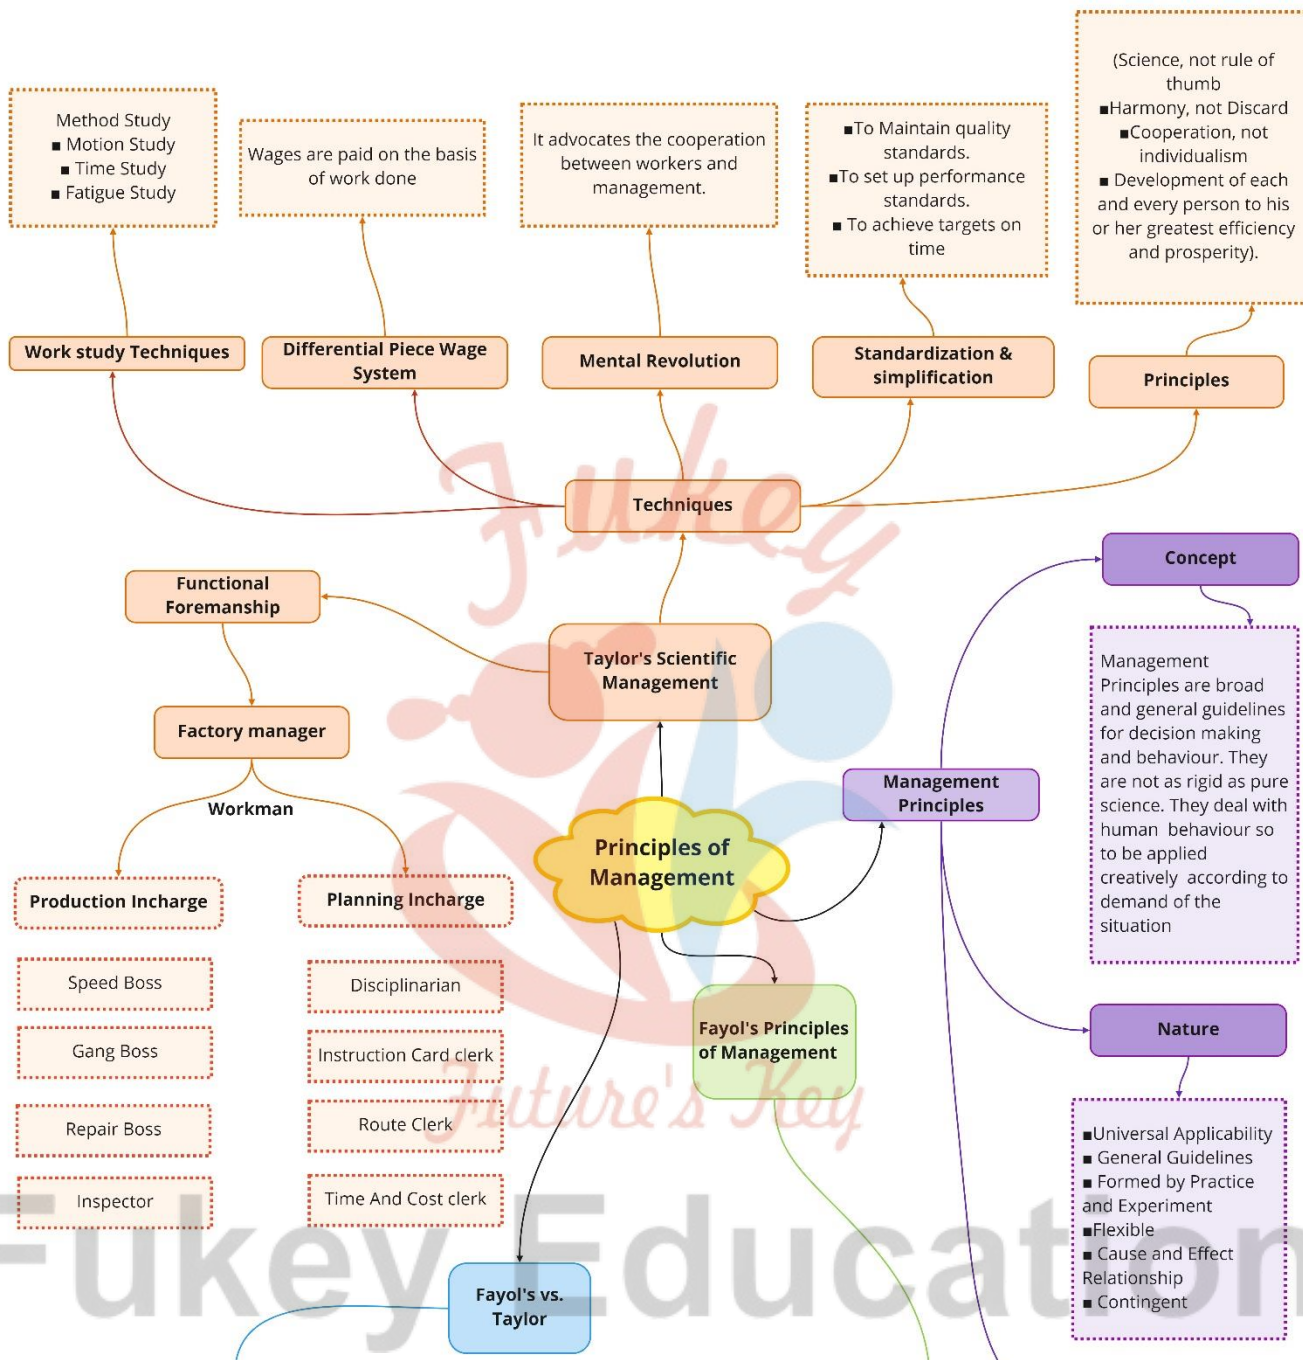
Method Study
■ Motion Study
■ Time Study
■ Fatigue Study

Wages are paid on the basis of work done

It advocates the cooperation between workers and management.

■To Maintain quality standards.
■To set up performance standards.
■ To achieve targets on time

(Science, not rule of thumb
■Harmony, not Discard
■Cooperation, not individualism
■ Development of each and every person to his or her greatest efficiency and prosperity).

Work study Techniques

Differential Piece Wage System

Mental Revolution

Standardization & simplification

Principles

Techniques

Functional Foremanship

Taylor's Scientific Management

Factory manager

Workman

Production Incharge

Planning Incharge

Speed Boss

Gang Boss

Repair Boss

Inspector

Disciplinarian

Instruction Card clerk

Route Clerk

Time And Cost clerk

Principles of Management

Fayol's Principles of Management

Fayol's vs. Taylor

Concept

Management Principles are broad and general guidelines for decision making and behaviour. They are not as rigid as pure science. They deal with human behaviour so to be applied creatively according to demand of the situation

Management Principles

Nature

■Universal Applicability
■ General Guidelines
■ Formed by Practice and Experiment
■Flexible
■ Cause and Effect Relationship
■ Contingent

Fukey Future's Key

Fukey Education